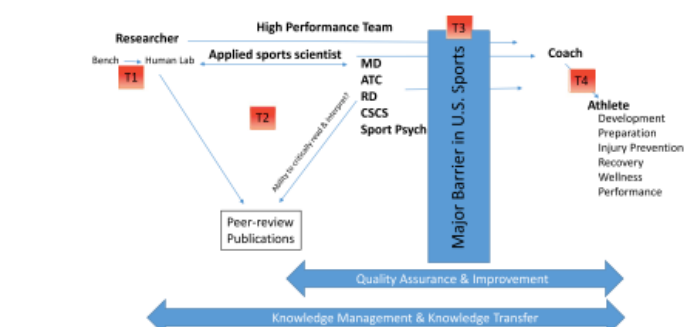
Researcher

High Performance Team

T3

Applied sports scientist

Coach

Bench

Human Lab

T1

MD

ATC

RD

CSCS

Sport Psych

T4

Athlete

Development

Preparation

Injury Prevention

Recovery

Wellness

Performance

T2

Ability to critically read & interpret?

Major Barrier in U.S. Sports

Peer-review Publications

Quality Assurance & Improvement

Knowledge Management & Knowledge Transfer